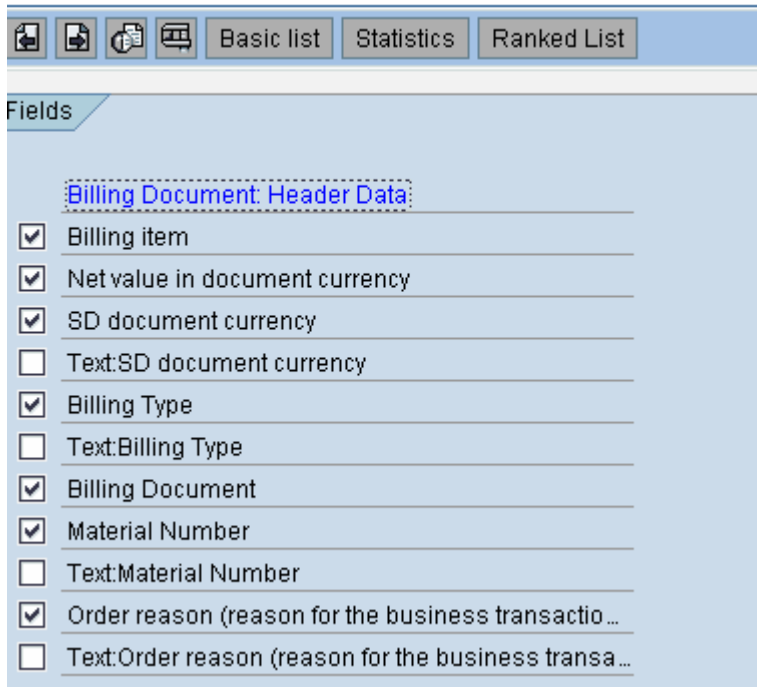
Basic list Statistics Ranked List

Fields

Billing Document: Header Data

Billing item

Net value in document currency

SD document currency

Text:SD document currency

Billing Type

Text:Billing Type

Billing Document

Material Number

Text:Material Number

Order reason (reason for the business transactio...

Text:Order reason (reason for the business transa...